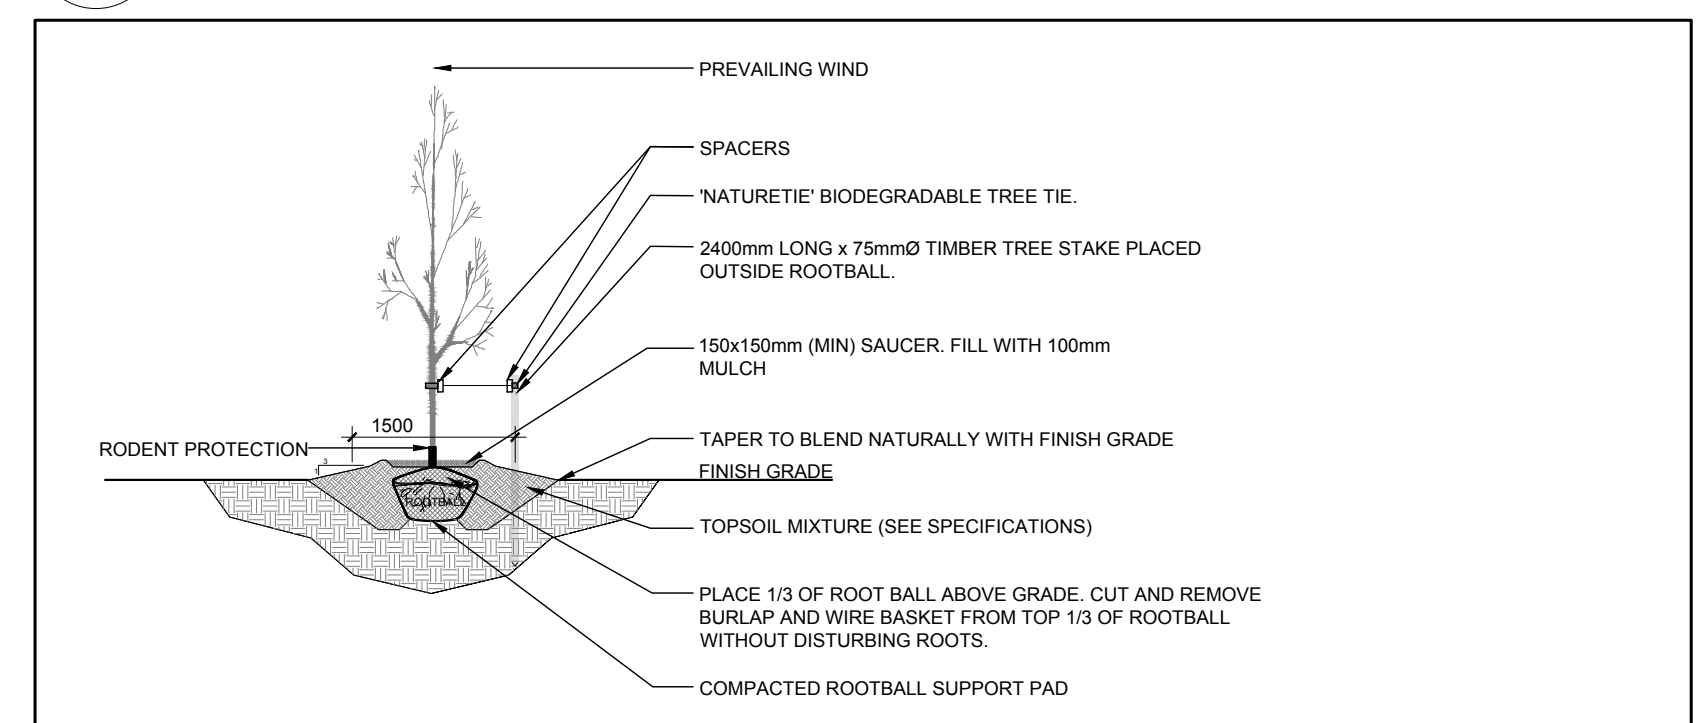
PREVAILING WIND

SPACERS

'NATURETIE' BIODEGRADABLE TREE TIE.

2400mm LONG x 75mmØ TIMBER TREE STAKE PLACED OUTSIDE ROOTBALL.

150x150mm (MIN) SAUCER. FILL WITH 100mm MULCH

1500

RODENT PROTECTION

3

1

TAPER TO BLEND NATURALLY WITH FINISH GRADE

FINISH GRADE

ROOTBALL

TOPSOIL MIXTURE (SEE SPECIFICATIONS)

PLACE 1/3 OF ROOT BALL ABOVE GRADE. CUT AND REMOVE BURLAP AND WIRE BASKET FROM TOP 1/3 OF ROOTBALL WITHOUT DISTURBING ROOTS.

COMPACTED ROOTBALL SUPPORT PAD